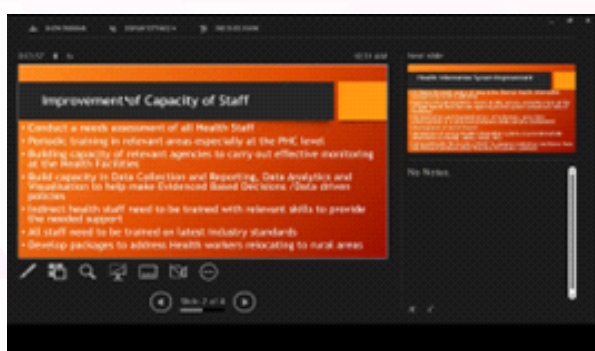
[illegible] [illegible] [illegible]

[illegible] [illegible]

Next Slide

Health Information System Improvement

Improvement of Capacity of Staff

• Conduct a needs assessment of all Health Staff
• Periodic training in relevant areas especially at the PHC level
• Building capacity of relevant agencies to carry out effective monitoring at the Health Facilities
• Build capacity in Data Collection and Reporting, Data Analytics and Visualisation to help make Evidenced Based Decisions /Data driven policies
• Indirect health staff need to be trained with relevant skills to provide the needed support
• All staff need to be trained on latest industry standards
• Develop packages to address Health workers relocating to rural areas

No Notes.

Slide 2 of 4